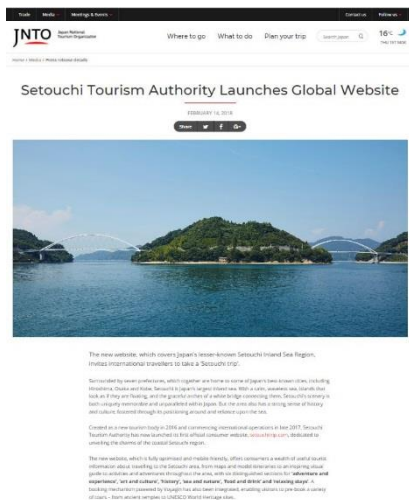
Trade Media Meetings & Events Contact us Follow us

JNTO Japan National Tourism Organization

Where to go What to do Plan your trip

16°

Home > Media > Press release details

Setouchi Tourism Authority Launches Global Website

FEBRUARY 16, 2018

Share

The new website, which covers Japan's lesser-known Setouchi Inland Sea Region, invites international travellers to take a 'Setouchi trip'.

Surrounded by seven prefectures, which together are home to some of Japan's best-known cities, including Hiroshima, Osaka and Kobe. Setouchi is Japan's largest inland sea. With a calm, seawater sea, islands that look as if they are floating, and the graceful arches of a white bridge connecting them, Setouchi's scenery is both uniquely memorable and unparalleled within Japan. But the area also has a strong sense of history and culture, fostered through its positioning around and reliance upon the sea.

Created as a new tourism body in 2016 and commencing international operations in late 2017, Setouchi Tourism Authority has now launched its first official consumer website, setouchitrip.com, dedicated to unveiling the charms of the coastal Setouchi region.

The new website, which is fully optimised and mobile friendly, offers consumers a wealth of useful tourist information about travelling to the Setouchi area, from maps and model itineraries to an inspiring visual guide to activities and adventures throughout the area, with six distinguished sections for 'adventure and experience', 'art and culture', 'history', 'sea and nature', 'food and drink' and 'relaxing stays'. A booking mechanism powered by Voyagin has also been integrated, enabling visitors to pre-book a variety of tours – from ancient temples to UNESCO World Heritage sites.